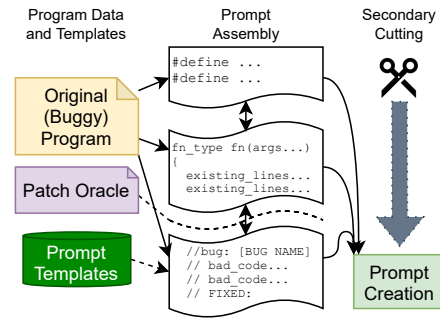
Program Data and Templates

Prompt Assembly

Secondary Cutting

Original (Buggy) Program

Patch Oracle

Prompt Templates

#define ...
#define ...

fn_type fn(args...)
{
 existing_lines...
 existing_lines...

//bug: [BUG NAME]
// bad_code...
// bad_code...
// FIXED:

Prompt Creation